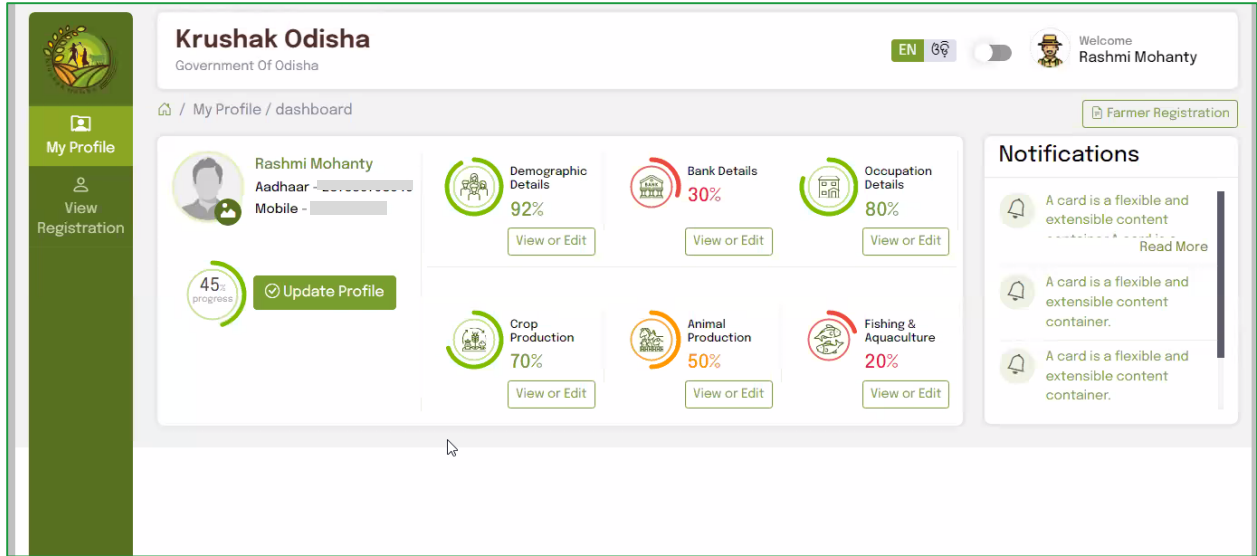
My Profile

View Registration

Krushak Odisha
Government Of Odisha

EN ଓଡ଼ି

Welcome
Rashmi Mohanty

⌂ / My Profile / dashboard

Farmer Registration

Rashmi Mohanty
Aadhaar - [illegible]
Mobile - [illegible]

45% progress

Update Profile

Demographic Details
92%
View or Edit

BANK
Bank Details
30%
View or Edit

Occupation Details
80%
View or Edit

Crop Production
70%
View or Edit

Animal Production
50%
View or Edit

Fishing & Aquaculture
20%
View or Edit

Notifications

A card is a flexible and extensible content container A card is a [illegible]
Read More

A card is a flexible and extensible content container.

A card is a flexible and extensible content container.